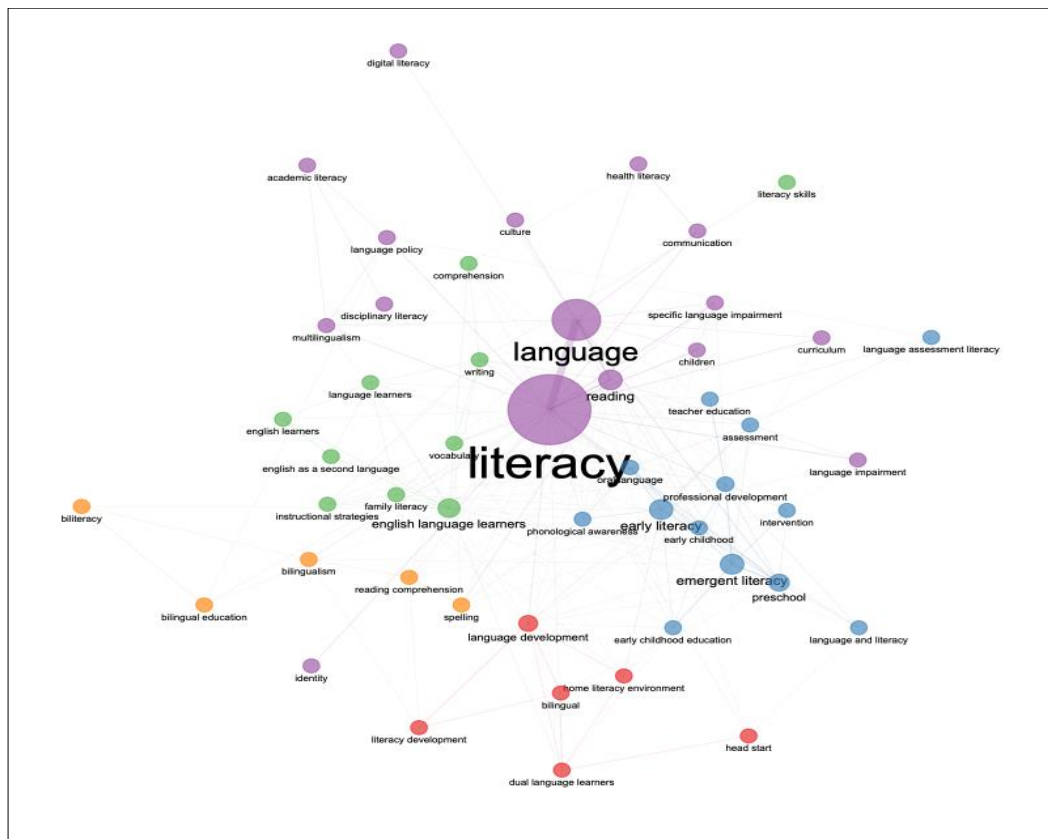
digital literacy

academic literacy

health literacy

literacy skills

culture

communication

language policy

comprehension

disciplinary literacy

specific language impairment

multilingualism

language

curriculum

language assessment literacy

children

writing

reading

language learners

teacher education

english learners

assessment

vocabulary

literacy

english as a second language

language impairment

oral language

family literacy

professional development

biliteracy

instructional strategies

english language learners

early literacy

phonological awareness

intervention

early childhood

bilingualism

emergent literacy

reading comprehension

preschool

bilingual education

spelling

language development

early childhood education

language and literacy

identity

home literacy environment

bilingual

literacy development

head start

dual language learners